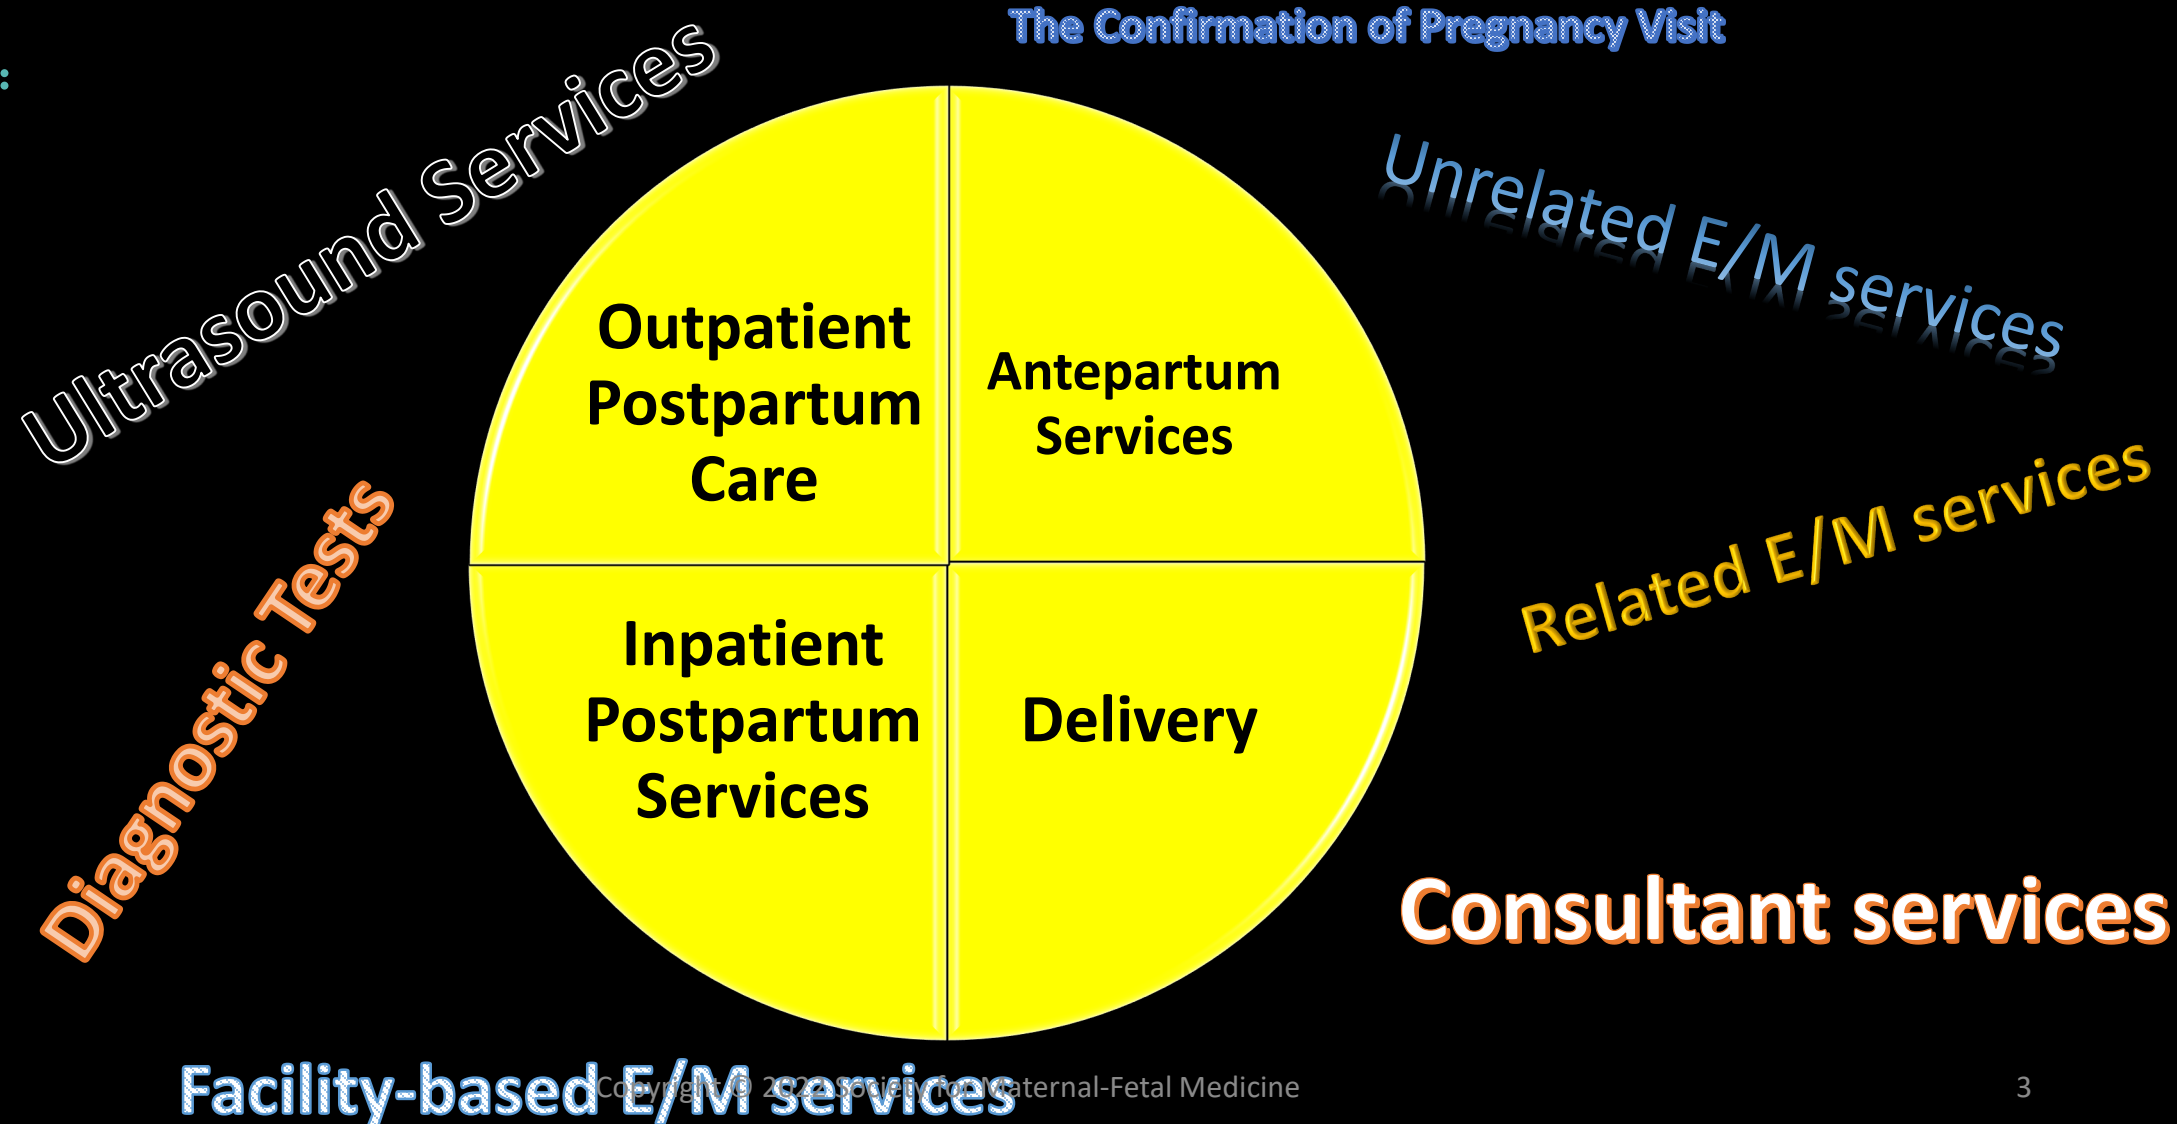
The Confirmation of Pregnancy Visit

Ultrasound Services

Unrelated E/M services

Outpatient Postpartum Care

Antepartum Services

Related E/M services

Diagnostic Tests

Inpatient Postpartum Services

Delivery

Consultant services

Facility-based E/M services

Copyright © 2022 Society for Maternal-Fetal Medicine

3